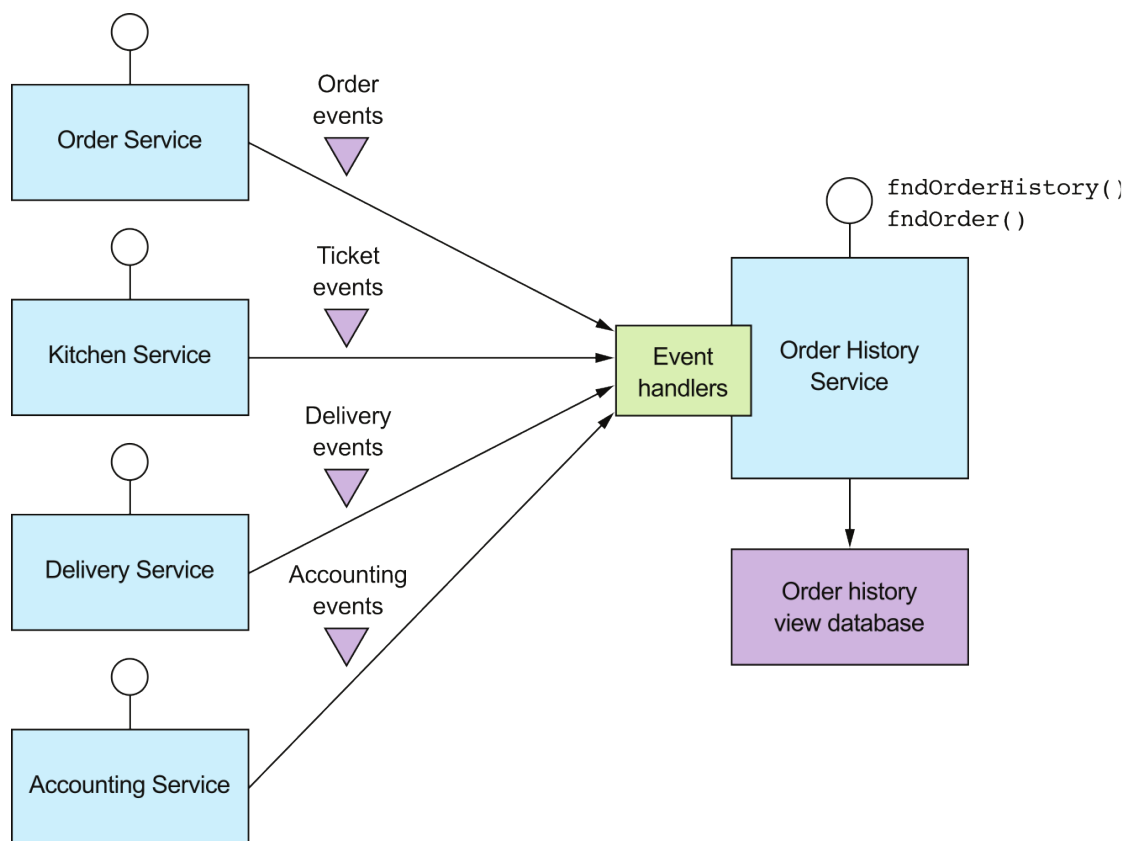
Order Service

Order events

fndOrderHistory()
fndOrder()

Ticket events

Kitchen Service

Event handlers

Order History Service

Delivery events

Delivery Service

Accounting events

Order history view database

Accounting Service